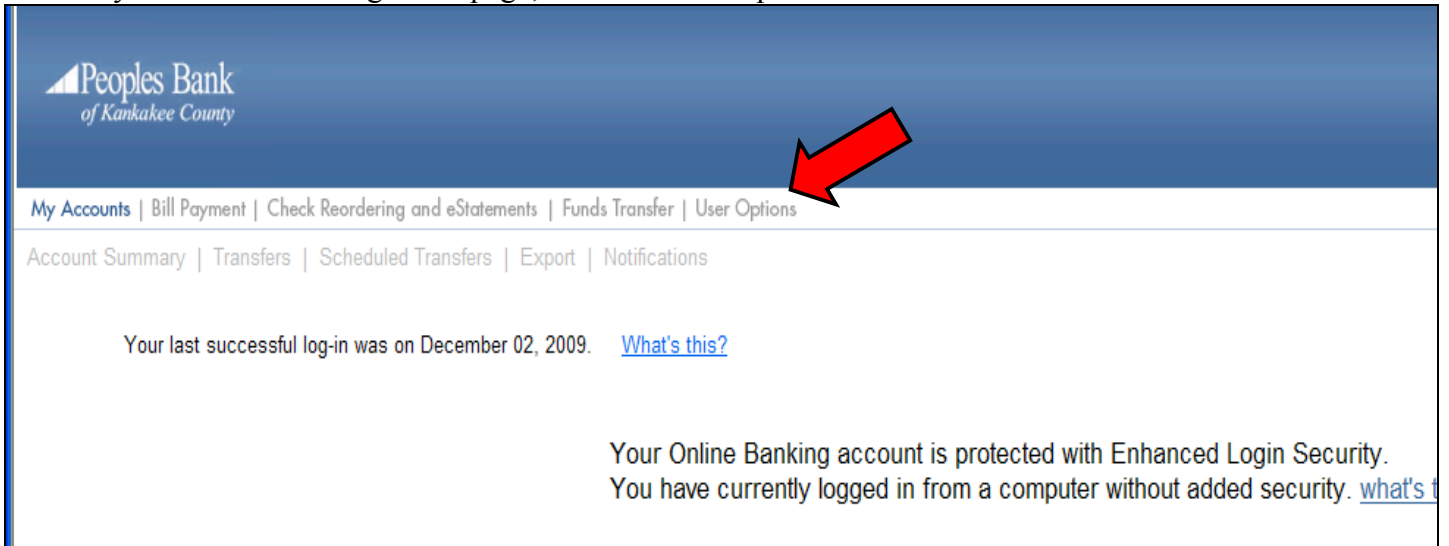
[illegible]

Peoples Bank
of Kankakee County

My Accounts | Bill Payment | Check Reordering and eStatements | Funds Transfer | User Options

Account Summary | Transfers | Scheduled Transfers | Export | Notifications

Your last successful log-in was on December 02, 2009. What's this?

Your Online Banking account is protected with Enhanced Login Security.
You have currently logged in from a computer without added security. what's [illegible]